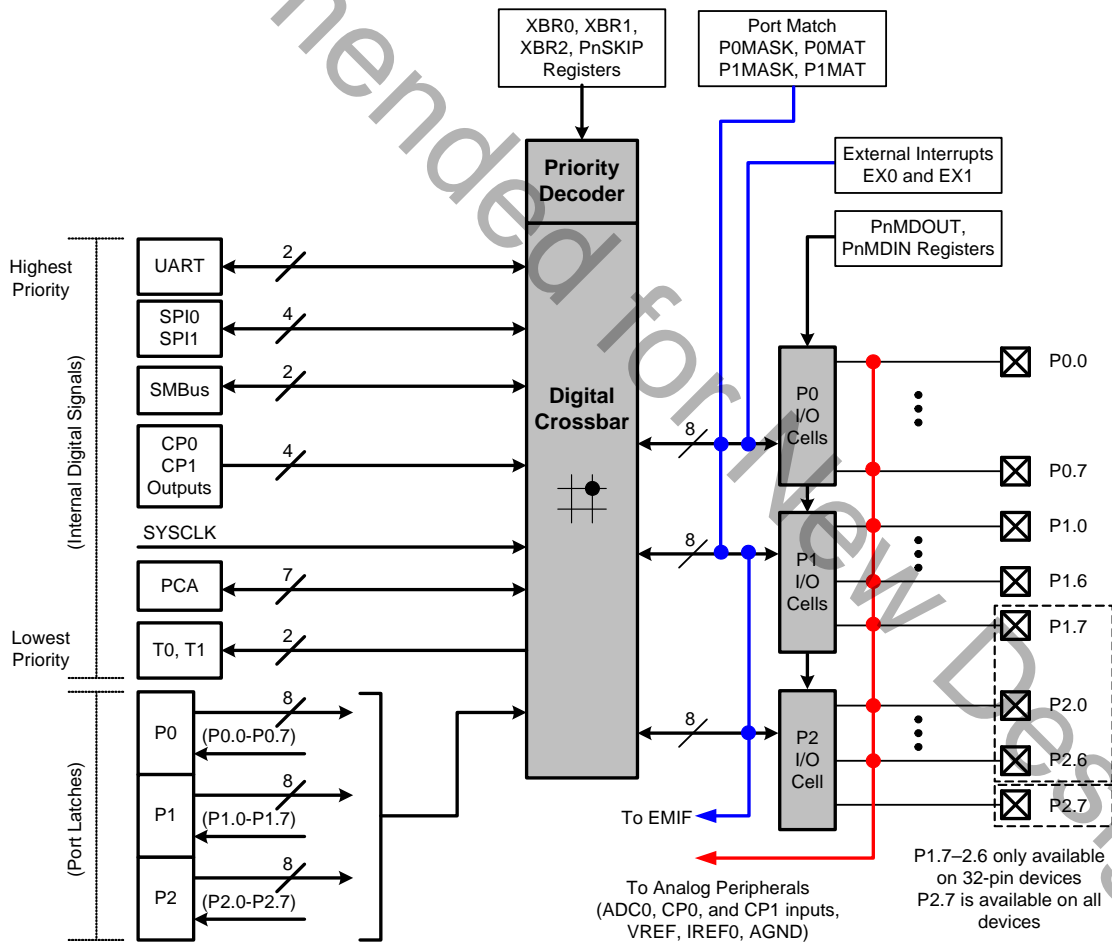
XBR0, XBR1, XBR2, PnSKIP Registers

Port Match P0MASK, P0MAT P1MASK, P1MAT

Priority Decoder

External Interrupts EX0 and EX1

PnMDOUT, PnMDIN Registers

Highest Priority

Lowest Priority

(Internal Digital Signals)

UART

2

SPI0 SPI1

4

SMBus

2

CP0 CP1 Outputs

4

SYSCLK

PCA

7

T0, T1

2

Digital Crossbar

8

8

8

P0 I/O Cells

P1 I/O Cells

P2 I/O Cell

P0.0

P0.7

P1.0

P1.6

P1.7

P2.0

P2.6

P2.7

(Port Latches)

P0

8

(P0.0-P0.7)

P1

8

(P1.0-P1.7)

P2

8

(P2.0-P2.7)

To EMIF

To Analog Peripherals (ADC0, CP0, and CP1 inputs, VREF, IREF0, AGND)

P1.7–2.6 only available on 32-pin devices P2.7 is available on all devices

Recommended for New Designs